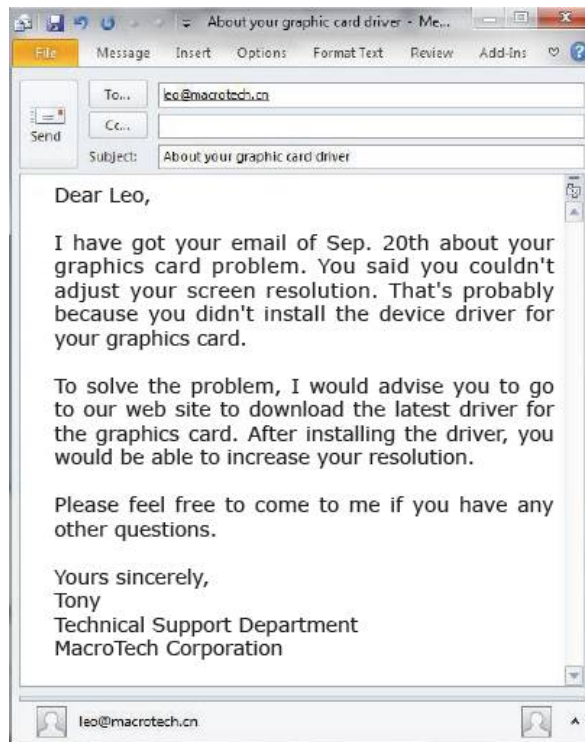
About your graphic card driver - Me...

File Message Insert Options Format Text Review Add-Ins

Send

To... leo@macrotech.cn

Cc...

Subject: About your graphic card driver

Dear Leo,

I have got your email of Sep. 20th about your graphics card problem. You said you couldn't adjust your screen resolution. That's probably because you didn't install the device driver for your graphics card.

To solve the problem, I would advise you to go to our web site to download the latest driver for the graphics card. After installing the driver, you would be able to increase your resolution.

Please feel free to come to me if you have any other questions.

Yours sincerely,
Tony
Technical Support Department
MacroTech Corporation

leo@macrotech.cn